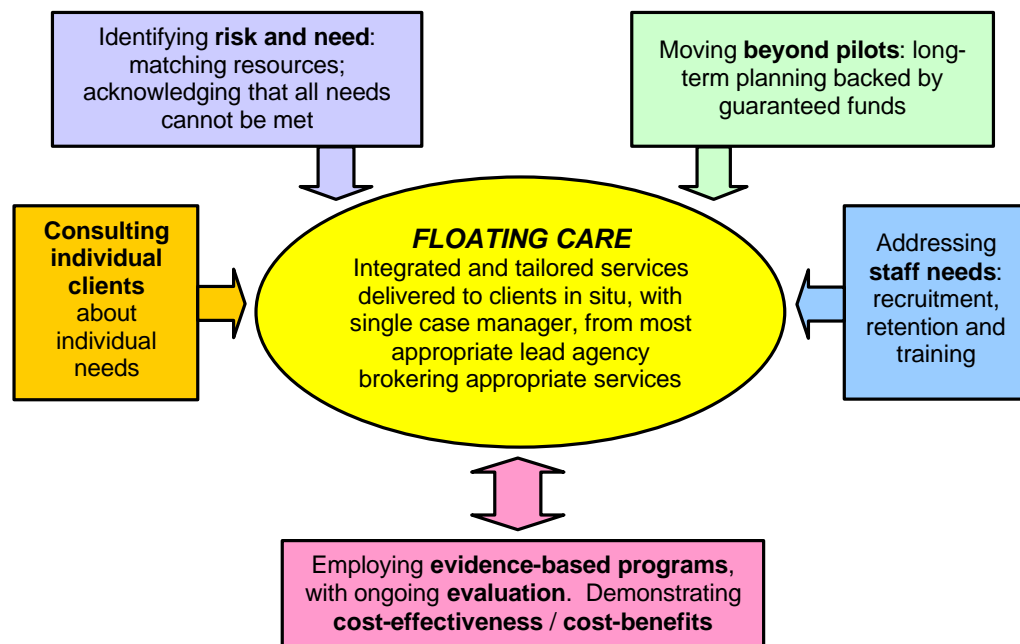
Identifying risk and need: matching resources; acknowledging that all needs cannot be met

Moving beyond pilots: long-term planning backed by guaranteed funds

Consulting individual clients about individual needs

FLOATING CARE
Integrated and tailored services delivered to clients in situ, with single case manager, from most appropriate lead agency brokering appropriate services

Addressing staff needs: recruitment, retention and training

Employing evidence-based programs, with ongoing evaluation. Demonstrating cost-effectiveness / cost-benefits